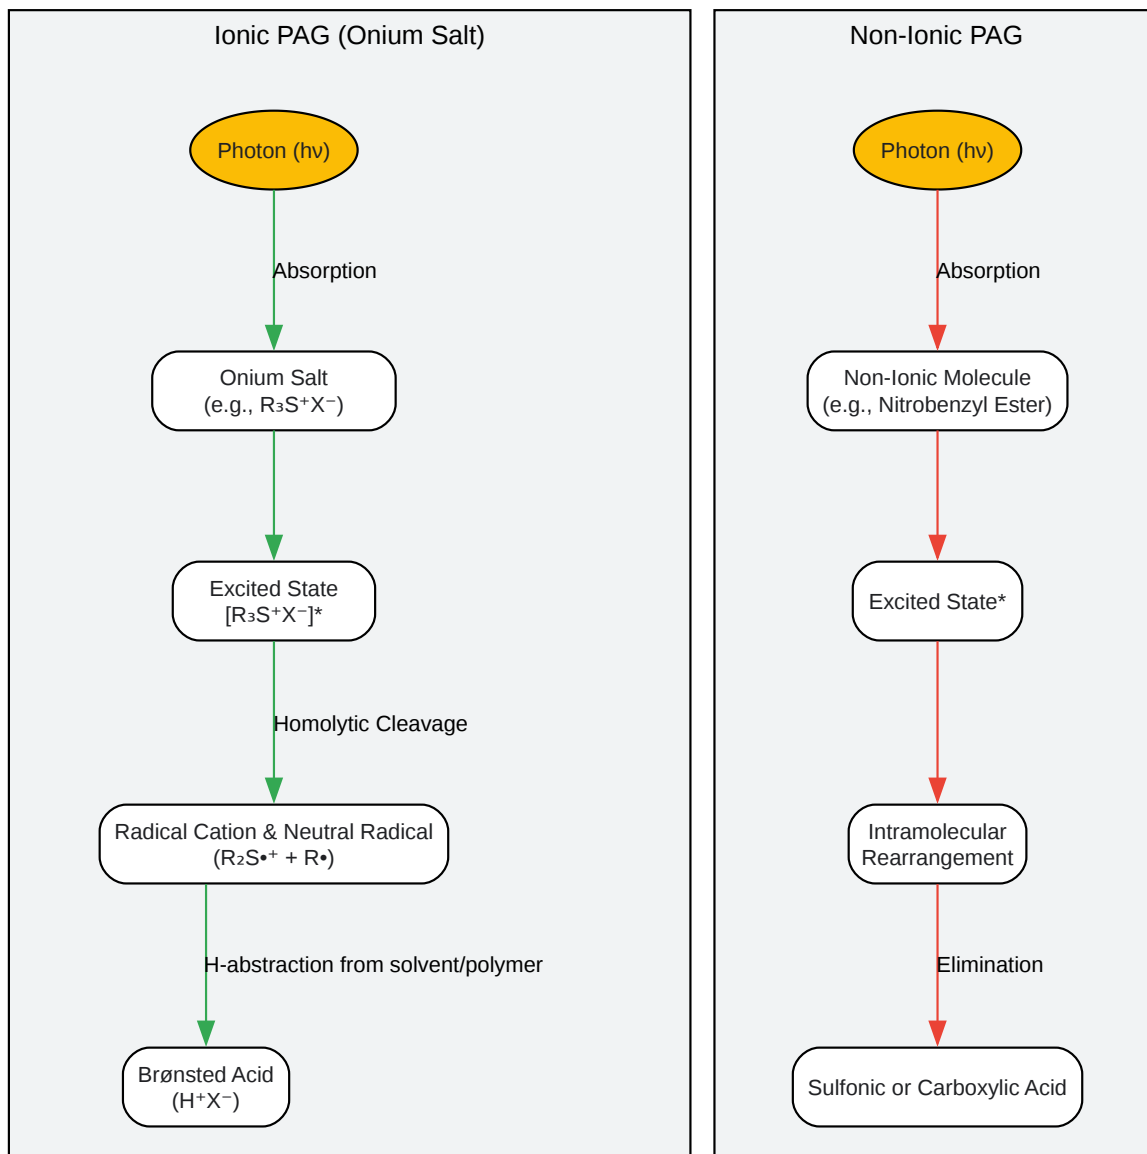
Ionic PAG (Onium Salt)

Photon (hν)

Absorption

Onium Salt
(e.g., $R_3S^+X^-$)

Excited State
$[R_3S^+X^-]^*$

Homolytic Cleavage

Radical Cation & Neutral Radical
($R_2S^{•+}$ + R•)

H-abstraction from solvent/polymer

Brønsted Acid
($H^+X^-$)

Non-Ionic PAG

Photon (hν)

Absorption

Non-Ionic Molecule
(e.g., Nitrobenzyl Ester)

Excited State*

Intramolecular Rearrangement

Elimination

Sulfonic or Carboxylic Acid